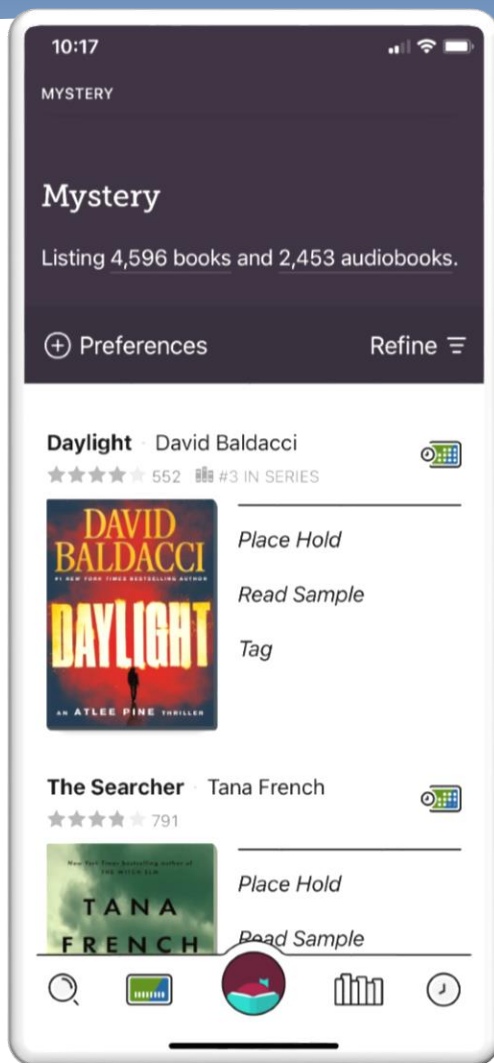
10:17

MYSTERY

Mystery

Listing 4,596 books and 2,453 audiobooks.

Preferences

Refine

Daylight · David Baldacci

552 #3 IN SERIES

DAVID BALDACCI

#1 NEW YORK TIMES BESTSELLING AUTHOR

DAYLIGHT

AN ATLEE PINE THRILLER

Place Hold

Read Sample

Tag

The Searcher · Tana French

791

New York Times bestselling author of THE WITCH ELM

TANA FRENCH

Place Hold

Read Sample